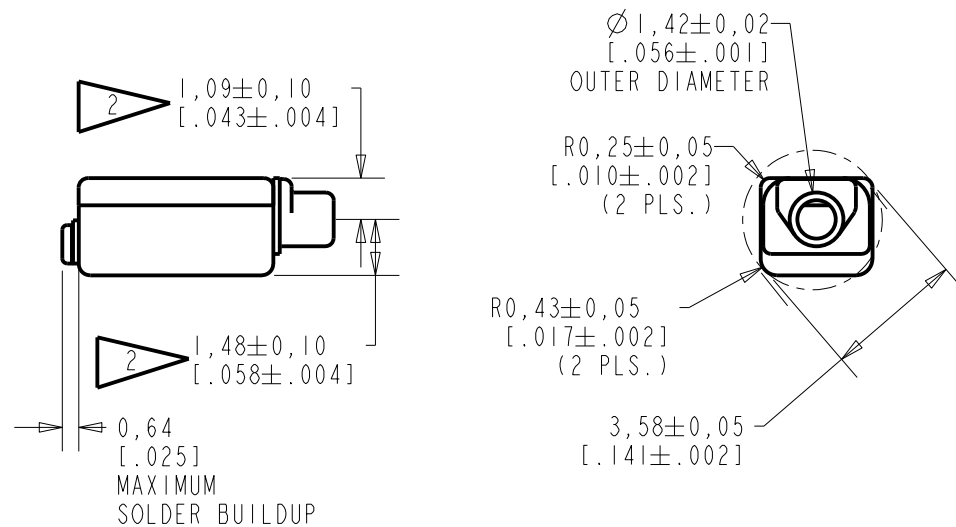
2 $1,09\pm0,10$
$[.043\pm.004]$

2 $1,48\pm0,10$
$[.058\pm.004]$

0,64
[.025]
MAXIMUM
SOLDER BUILDUP

$\varnothing 1,42\pm0,02$
$[.056\pm.001]$
OUTER DIAMETER

$R0,25\pm0,05$
$[.010\pm.002]$
(2 PLS.)

$R0,43\pm0,05$
$[.017\pm.002]$
(2 PLS.)

$3,58\pm0,05$
$[.141\pm.002]$